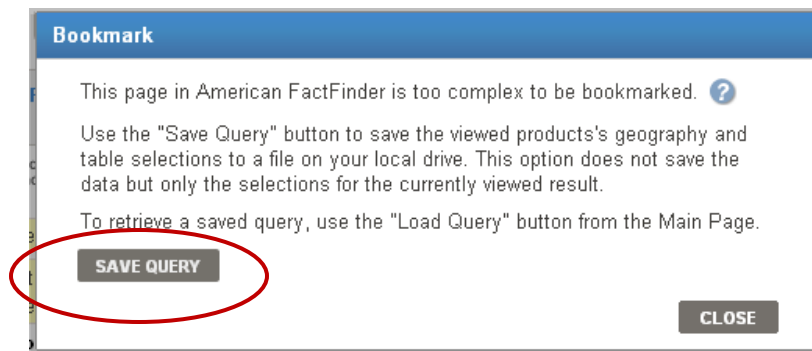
Bookmark

This page in American FactFinder is too complex to be bookmarked.

Use the "Save Query" button to save the viewed products's geography and table selections to a file on your local drive. This option does not save the data but only the selections for the currently viewed result.

To retrieve a saved query, use the "Load Query" button from the Main Page.

SAVE QUERY

CLOSE